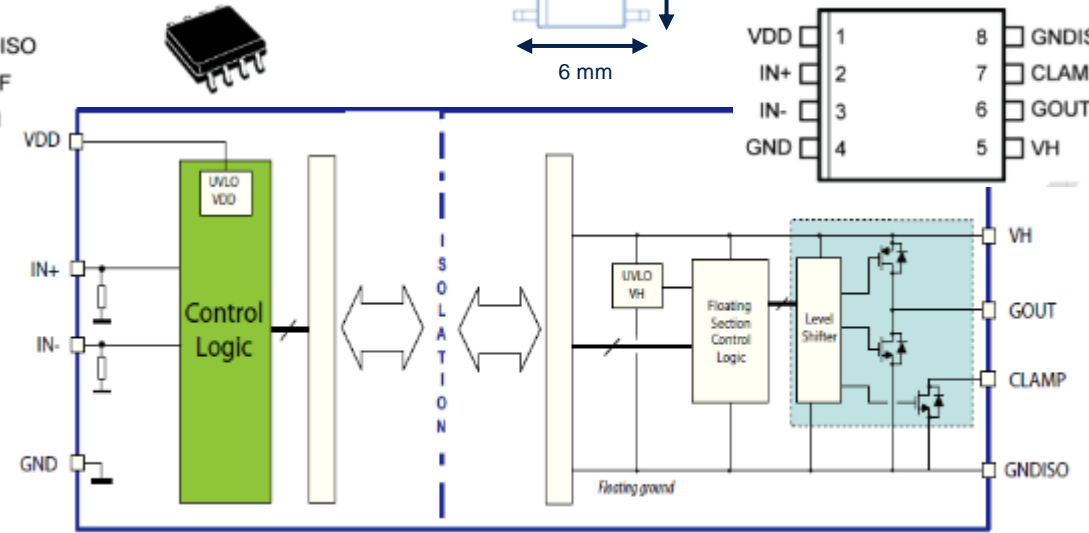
ISO
F

6 mm

| VDD | 1 | 8 | GNDIS |
|---|---|---|---|
| IN+ | 2 | 7 | CLAM |
| IN- | 3 | 6 | GOUT |
| GND | 4 | 5 | VH |

VDD
UVLO VDD
IN+
Control Logic
IN-
GND

ISOLATION

UVLO VH
Floating Section Control Logic
Level Shifter
VH
GOUT
CLAMP
GNDISO
Floating ground